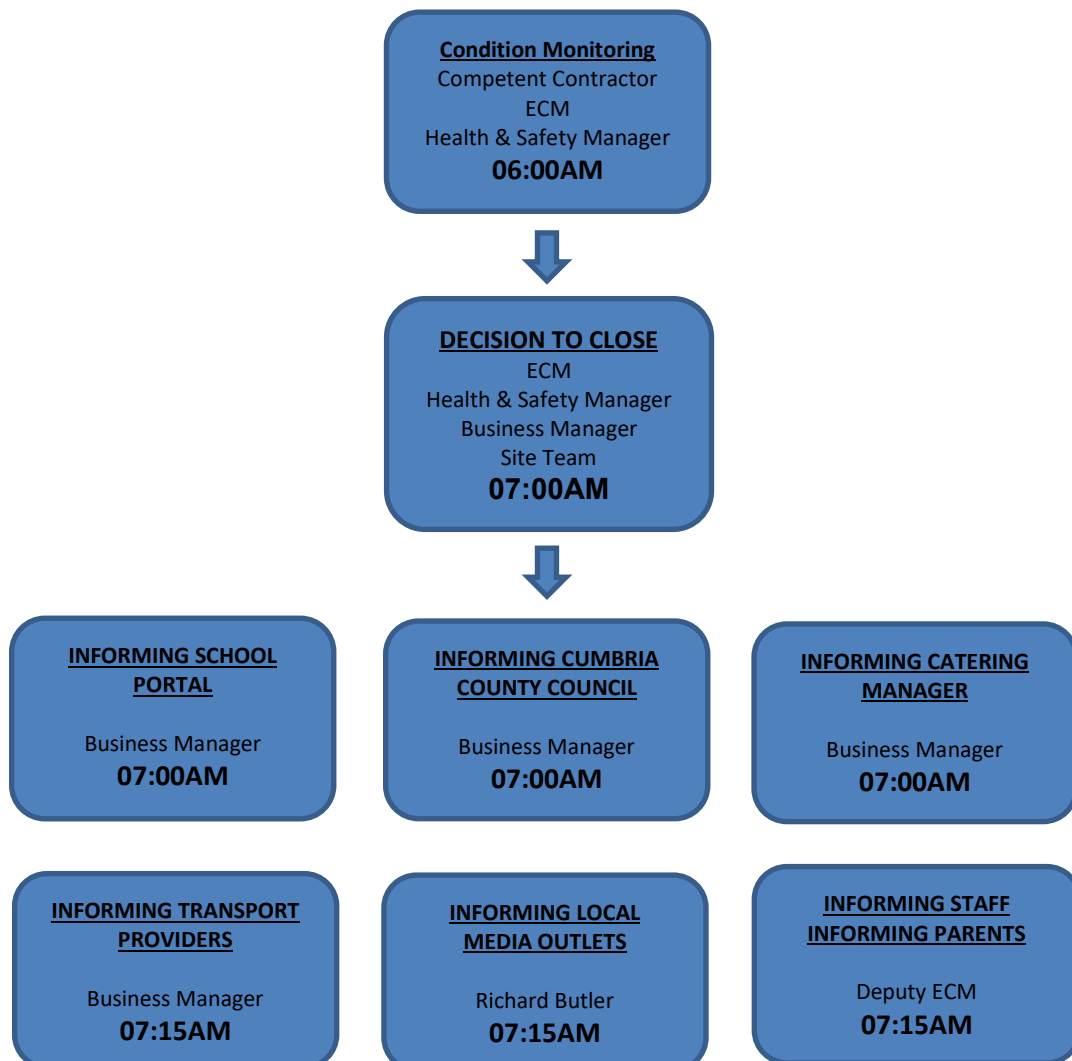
Condition Monitoring
Competent Contractor
ECM
Health & Safety Manager
06:00AM

DECISION TO CLOSE
ECM
Health & Safety Manager
Business Manager
Site Team
07:00AM

INFORMING SCHOOL PORTAL

Business Manager
07:00AM

INFORMING CUMBRIA COUNTY COUNCIL

Business Manager
07:00AM

INFORMING CATERING MANAGER

Business Manager
07:00AM

INFORMING TRANSPORT PROVIDERS

Business Manager
07:15AM

INFORMING LOCAL MEDIA OUTLETS

Richard Butler
07:15AM

INFORMING STAFF
INFORMING PARENTS

Deputy ECM
07:15AM